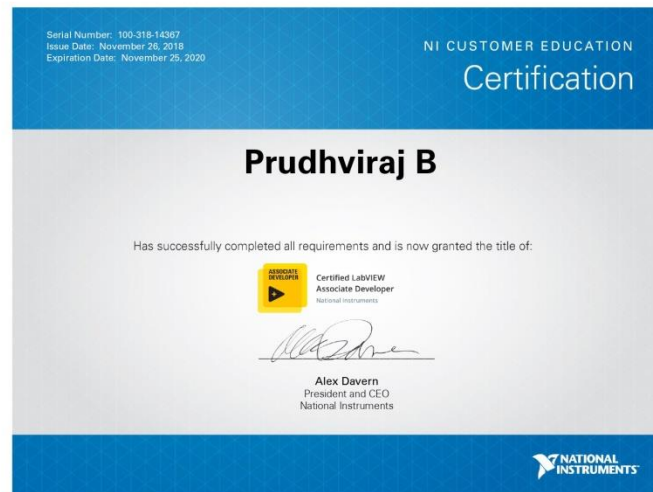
Serial Number: 100-318-14367
Issue Date: November 26, 2018
Expiration Date: November 25, 2020

NI CUSTOMER EDUCATION
Certification

Prudhviraj B

Has successfully completed all requirements and is now granted the title of:

ASSOCIATE DEVELOPER

Certified LabVIEW Associate Developer
National Instruments

Alex Davern
President and CEO
National Instruments

NATIONAL INSTRUMENTS